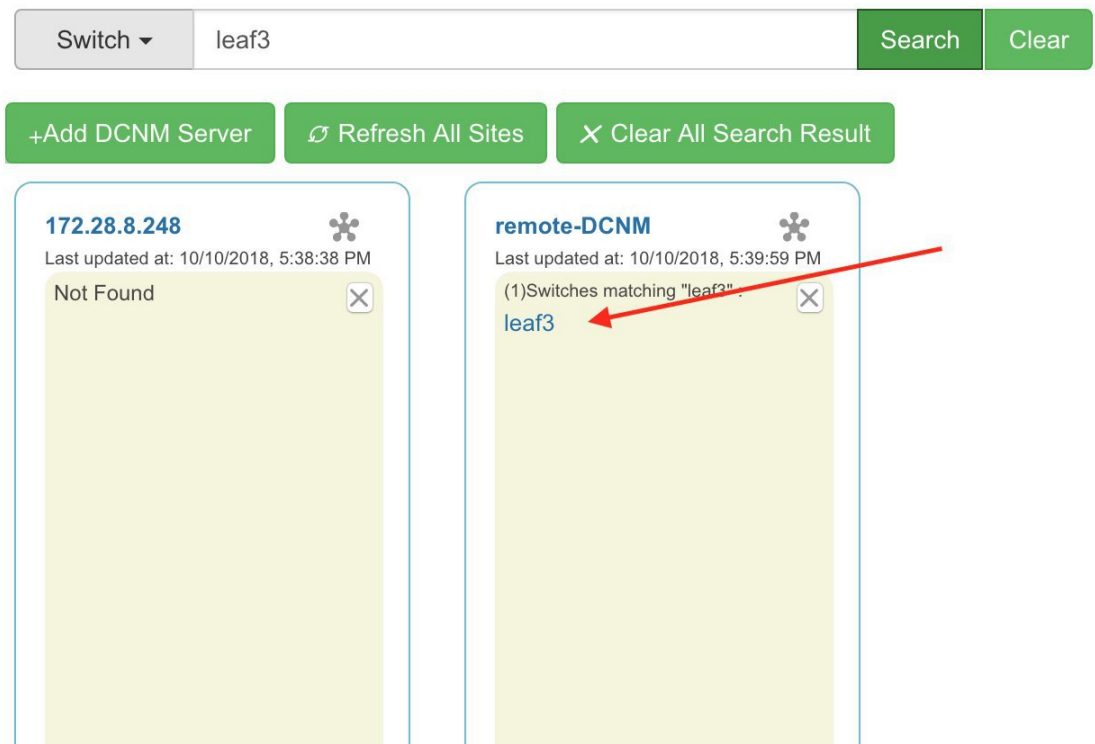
Switch ▾ leaf3 Search Clear

+Add DCNM Server ↻ Refresh All Sites ✕ Clear All Search Result

172.28.8.248
Last updated at: 10/10/2018, 5:38:38 PM
Not Found

remote-DCNM
Last updated at: 10/10/2018, 5:39:59 PM
(1)Switches matching "leaf3":
leaf3